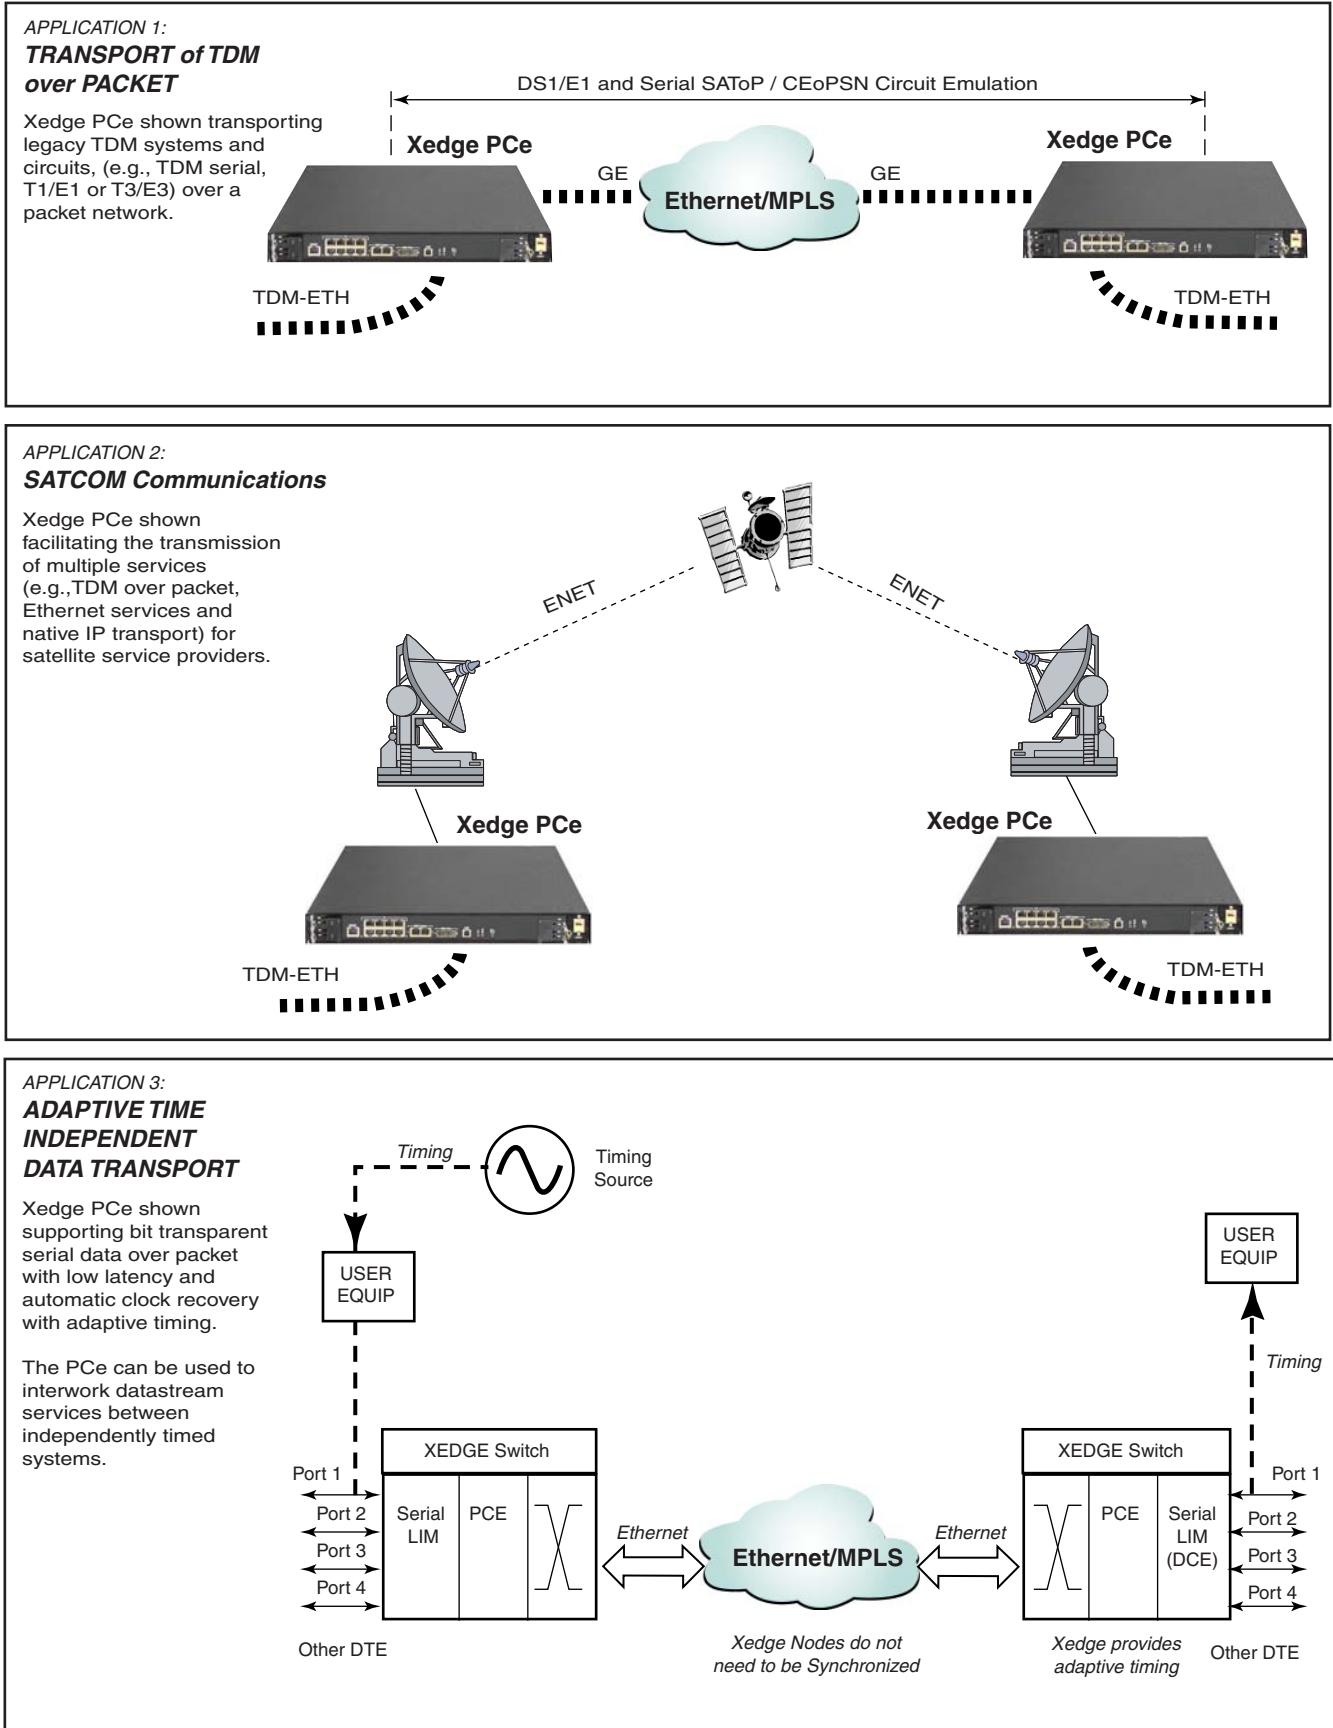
APPLICATION 1:
TRANSPORT of TDM over PACKET

Xedge PCe shown transporting legacy TDM systems and circuits, (e.g., TDM serial, T1/E1 or T3/E3) over a packet network.

DS1/E1 and Serial SAToP / CEoPSN Circuit Emulation

Xedge PCe

Xedge PCe

GE

Ethernet/MPLS

GE

TDM-ETH

TDM-ETH

APPLICATION 2:
SATCOM Communications

Xedge PCe shown facilitating the transmission of multiple services (e.g.,TDM over packet, Ethernet services and native IP transport) for satellite service providers.

ENET

ENET

Xedge PCe

Xedge PCe

TDM-ETH

TDM-ETH

APPLICATION 3:
ADAPTIVE TIME INDEPENDENT DATA TRANSPORT

Xedge PCe shown supporting bit transparent serial data over packet with low latency and automatic clock recovery with adaptive timing.

The PCe can be used to interwork datastream services between independently timed systems.

Timing

Timing Source

USER EQUIP

USER EQUIP

Timing

XEDGE Switch

Serial LIM

PCE

Port 1

Port 2

Port 3

Port 4

Other DTE

Ethernet

Ethernet/MPLS

Ethernet

Xedge Nodes do not need to be Synchronized

XEDGE Switch

PCE

Serial LIM (DCE)

Port 1

Port 2

Port 3

Port 4

Xedge provides adaptive timing

Other DTE